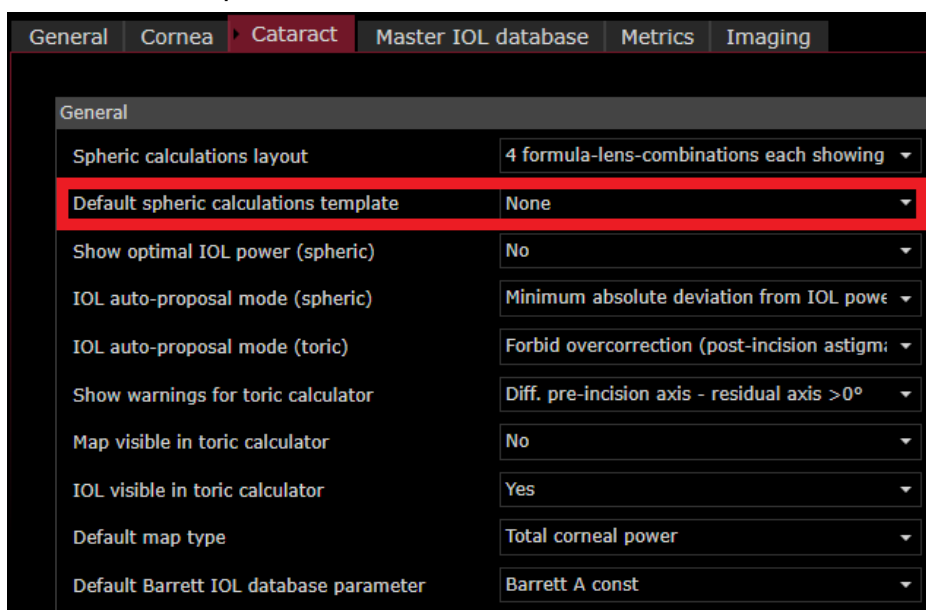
General | Cornea | Cataract | Master IOL database | Metrics | Imaging

General

| | |
|---|---|
| Spheric calculations layout | 4 formula-lens-combinations each showing |
| Default spheric calculations template | None |
| Show optimal IOL power (spheric) | No |
| IOL auto-proposal mode (spheric) | Minimum absolute deviation from IOL powe |
| IOL auto-proposal mode (toric) | Forbid overcorrection (post-incision astigma |
| Show warnings for toric calculator | Diff. pre-incision axis - residual axis >0° |
| Map visible in toric calculator | No |
| IOL visible in toric calculator | Yes |
| Default map type | Total corneal power |
| Default Barrett IOL database parameter | Barrett A const |